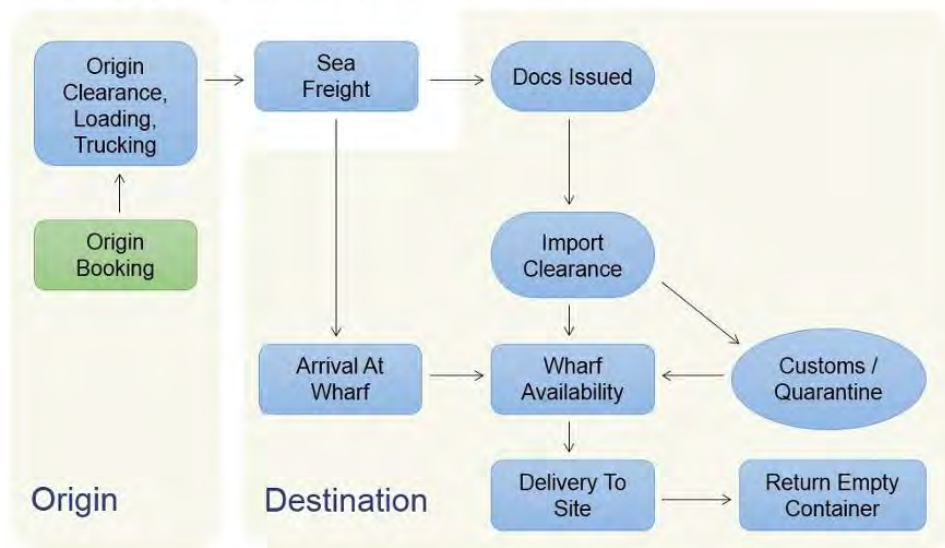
Origin Clearance, Loading, Trucking

Origin Booking

Sea Freight

Docs Issued

Import Clearance

Arrival At Wharf

Wharf Availability

Customs / Quarantine

Delivery To Site

Return Empty Container

Origin

Destination